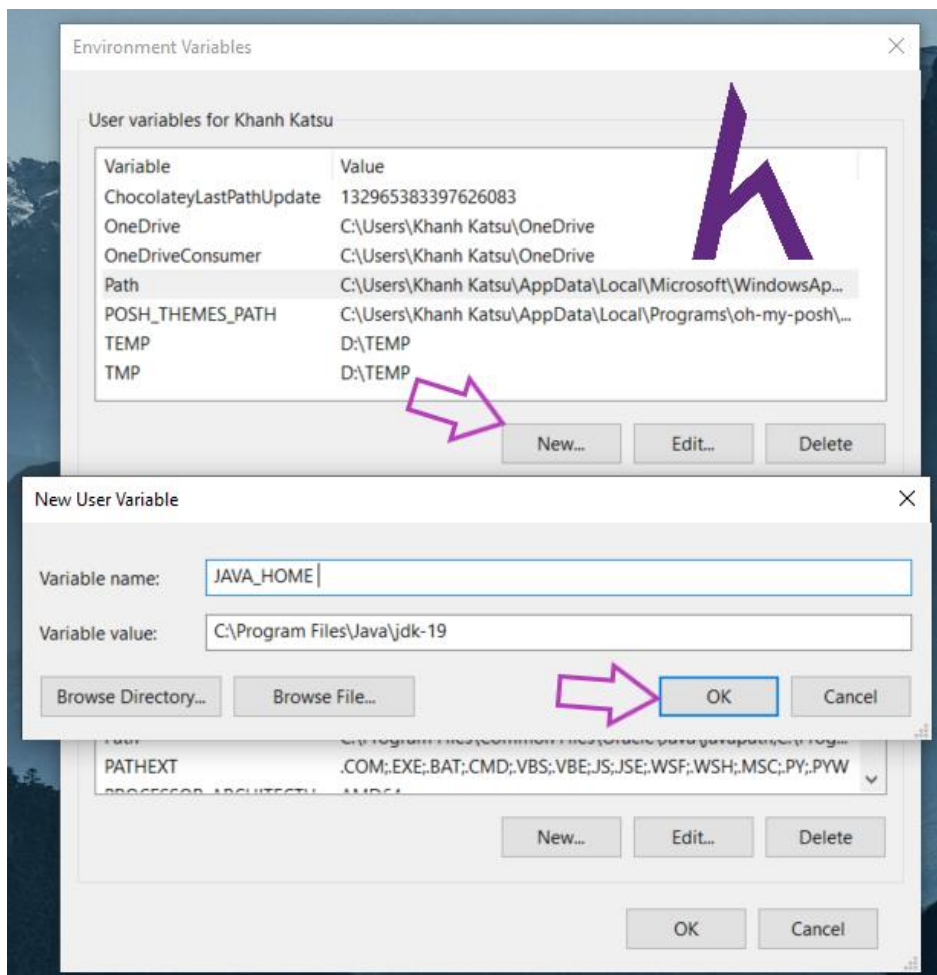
Environment Variables

User variables for Khanh Katsu

| Variable | Value |
|---|---|
| ChocolateyLastPathUpdate | 132965383397626083 |
| OneDrive | C:\Users\Khanh Katsu\OneDrive |
| OneDriveConsumer | C:\Users\Khanh Katsu\OneDrive |
| Path | C:\Users\Khanh Katsu\AppData\Local\Microsoft\WindowsAp... |
| POSH_THEMES_PATH | C:\Users\Khanh Katsu\AppData\Local\Programs\oh-my-posh\... |
| TEMP | D:\TEMP |
| TMP | D:\TEMP |

New... Edit... Delete

New User Variable

Variable name: JAVA_HOME

Variable value: C:\Program Files\Java\jdk-19

Browse Directory... Browse File... OK Cancel

| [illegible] | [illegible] |
|---|---|
| PATHEXT | .COM;.EXE;.BAT;.CMD;.VBS;.VBE;.JS;.JSE;.WSF;.WSH;.MSC;.PY;.PYW |

New... Edit... Delete

OK Cancel